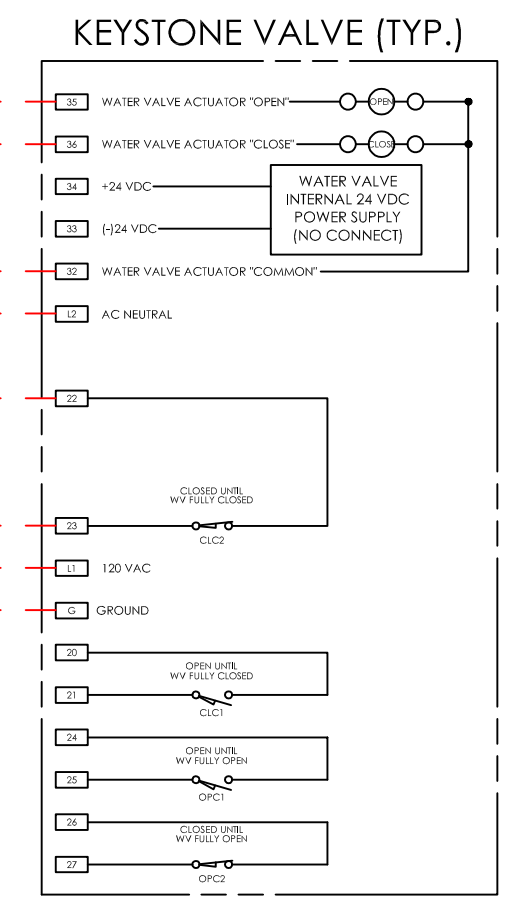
KEYSTONE VALVE (TYP.)

35 WATER VALVE ACTUATOR "OPEN" OPEN

36 WATER VALVE ACTUATOR "CLOSE" CLOSE

34 +24 VDC

33 (-)24 VDC

WATER VALVE INTERNAL 24 VDC POWER SUPPLY (NO CONNECT)

32 WATER VALVE ACTUATOR "COMMON"

L2 AC NEUTRAL

22

CLOSED UNTIL WV FULLY CLOSED

23

CLC2

L1 120 VAC

G GROUND

20

OPEN UNTIL WV FULLY CLOSED

21

CLC1

24

OPEN UNTIL WV FULLY OPEN

25

OPC1

26

CLOSED UNTIL WV FULLY OPEN

27

OPC2